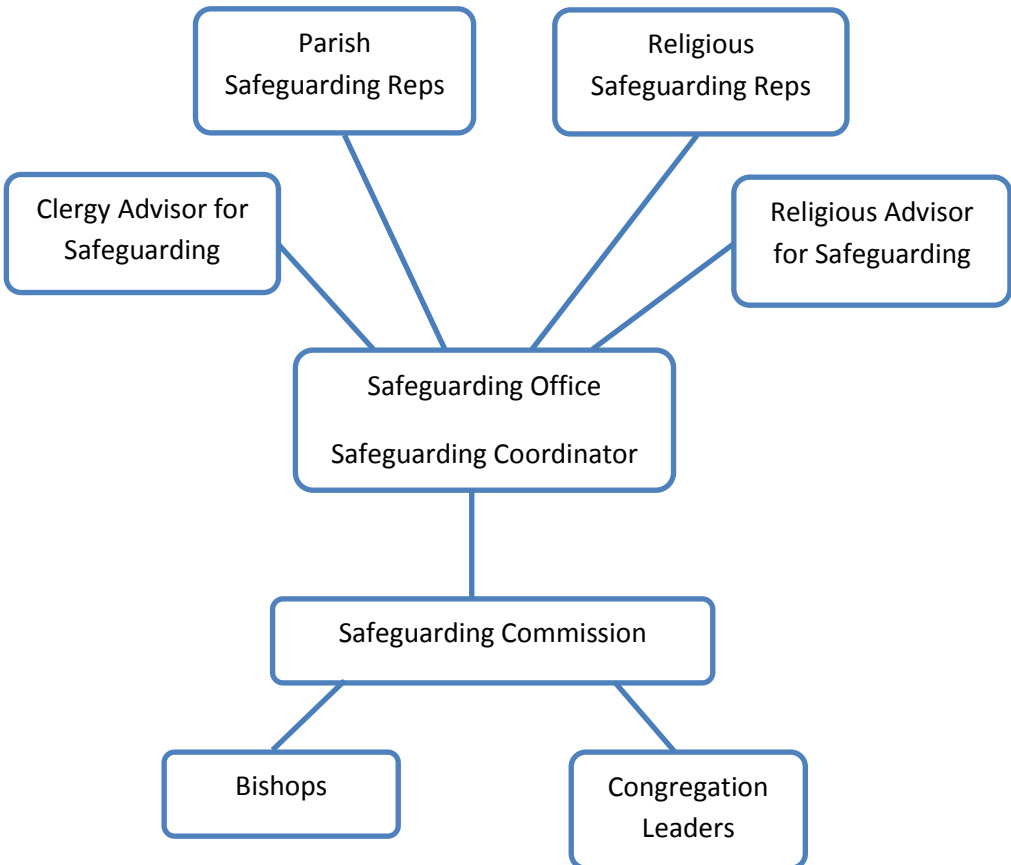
Parish Safeguarding Reps

Religious Safeguarding Reps

Clergy Advisor for Safeguarding

Religious Advisor for Safeguarding

Safeguarding Office

Safeguarding Coordinator

Safeguarding Commission

Bishops

Congregation Leaders